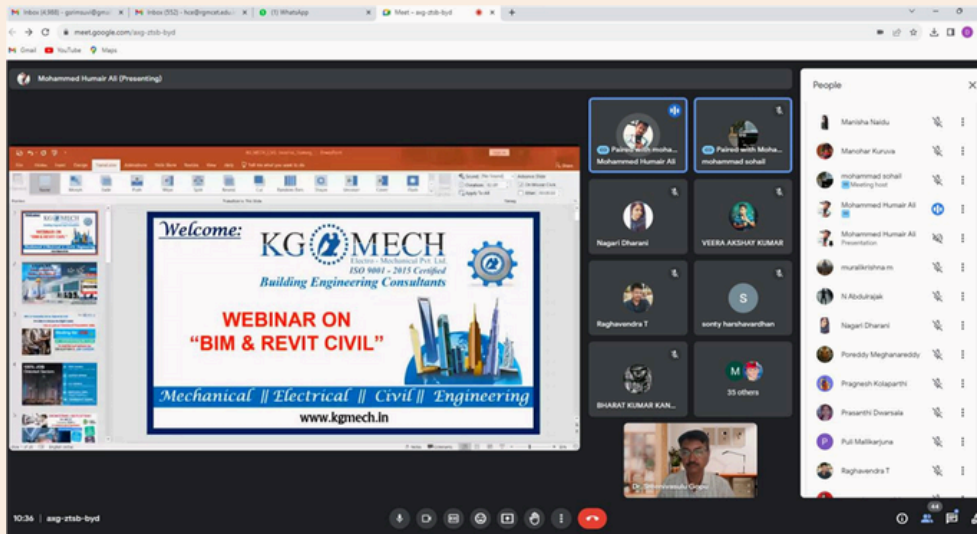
Inbox (4,988) - garimsuri@gm... | Inbox (552) - hce@gmcet.edu... | (1) WhatsApp | Meet – axg-ztsb-byd

meet.google.com/axg-ztsb-byd

Gmail YouTube Maps

Mohammed Humair Ali (Presenting)

Welcome:

KG MECH

Electro - Mechanical Pvt. Ltd.

ISO 9001 - 2015 Certified

Building Engineering Consultants

WEBINAR ON "BIM & REVIT CIVIL"

Mechanical || Electrical || Civil || Engineering

www.kgmech.in

Paired with moha... Mohammed Humair Ali

Paired with Moha... mohammad sohail

Nagari Dharani

VEERA AKSHAY KUMAR

Raghavendra T

S sonty harshavardhan

BHARAT KUMAR KAN...

M 35 others

Dr. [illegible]

People

Manisha Naidu

Manohar Kuruva

mohammad sohail
Meeting host

Mohammed Humair Ali

Mohammed Humair Ali
Presentation

muralikrishna.m

N.Abdulrajak

Nagari Dharani

Poreddy Meghanareddy

Pragnesh Kolaparthi

Prasanthi Diwarsala

Puli Mallikarjuna

Raghavendra T

10:36 | axg-ztsb-byd